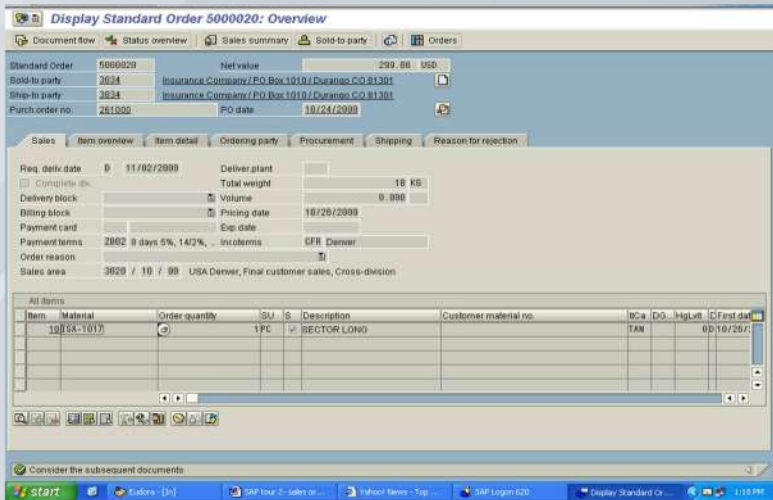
Display Standard Order 5000020: Overview

Document flow | Status overview | Sales summary | Sold-to party | Orders

Standard Order 5000020 | Net value 299.00 USD
Sold-to party 3834 | Insurance Company / PO Box 1010 / Durango CO 81301
Ship-to party 3834 | Insurance Company / PO Box 1010 / Durango CO 81301
Purch.order no. 261000 | PO date 10/24/2000

Sales | Item overview | Item detail | Ordering party | Procurement | Shipping | Reason for rejection

Req. deliv.date D 11/02/2000 | Deliver.plant
Complete dlv. | Total weight 10 KG
Delivery block | Volume 0.000
Billing block | Pricing date 10/26/2000
Payment card | Exp.date
Payment terms Z002 8 days 5%, 14/2%, .. | Incoterms CFR Denver
Order reason
Sales area 3020 / 10 / 00 USA Denver, Final customer sales, Cross-division

All items

| Item | Material | Order quantity | SU | S | Description | Customer material no. | ItCa | DG | HgLvIt | D | First dat |
|---|---|---|---|---|---|---|---|---|---|---|---|
| 10 | SA-1017 | 1 | PC | ✓ | SECTOR LONG | | TAN | | | 0 | D 10/26/ |

Consider the subsequent documents

start | Eudora - [In] | SAP tour 2- sales or... | Yahoo! News - Top ... | SAP Logon 620 | Display Standard Or... | 1:18 PM